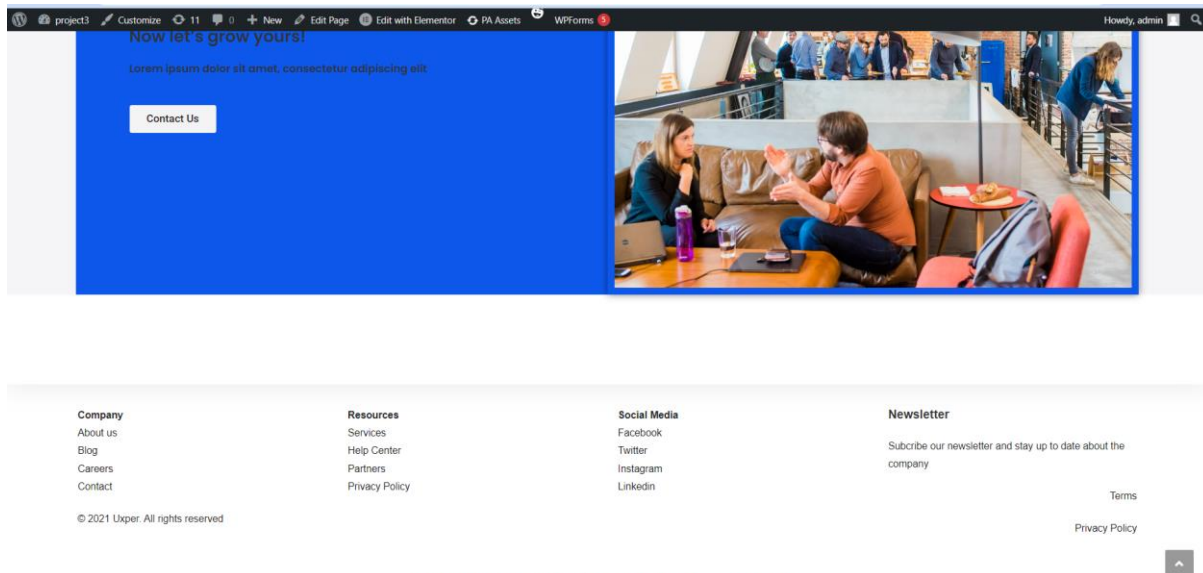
project3 Customize 11 0 New Edit Page Edit with Elementor PA Assets WPForms 5 Howdy, admin

Now let's grow yours!

Lorem ipsum dolor sit amet, consectetur adipiscing elit

Contact Us

Company
About us
Blog
Careers
Contact

Resources
Services
Help Center
Partners
Privacy Policy

Social Media
Facebook
Twitter
Instagram
Linkedin

Newsletter

Subcribe our newsletter and stay up to date about the company

Terms

Privacy Policy

© 2021 Uxper. All rights reserved